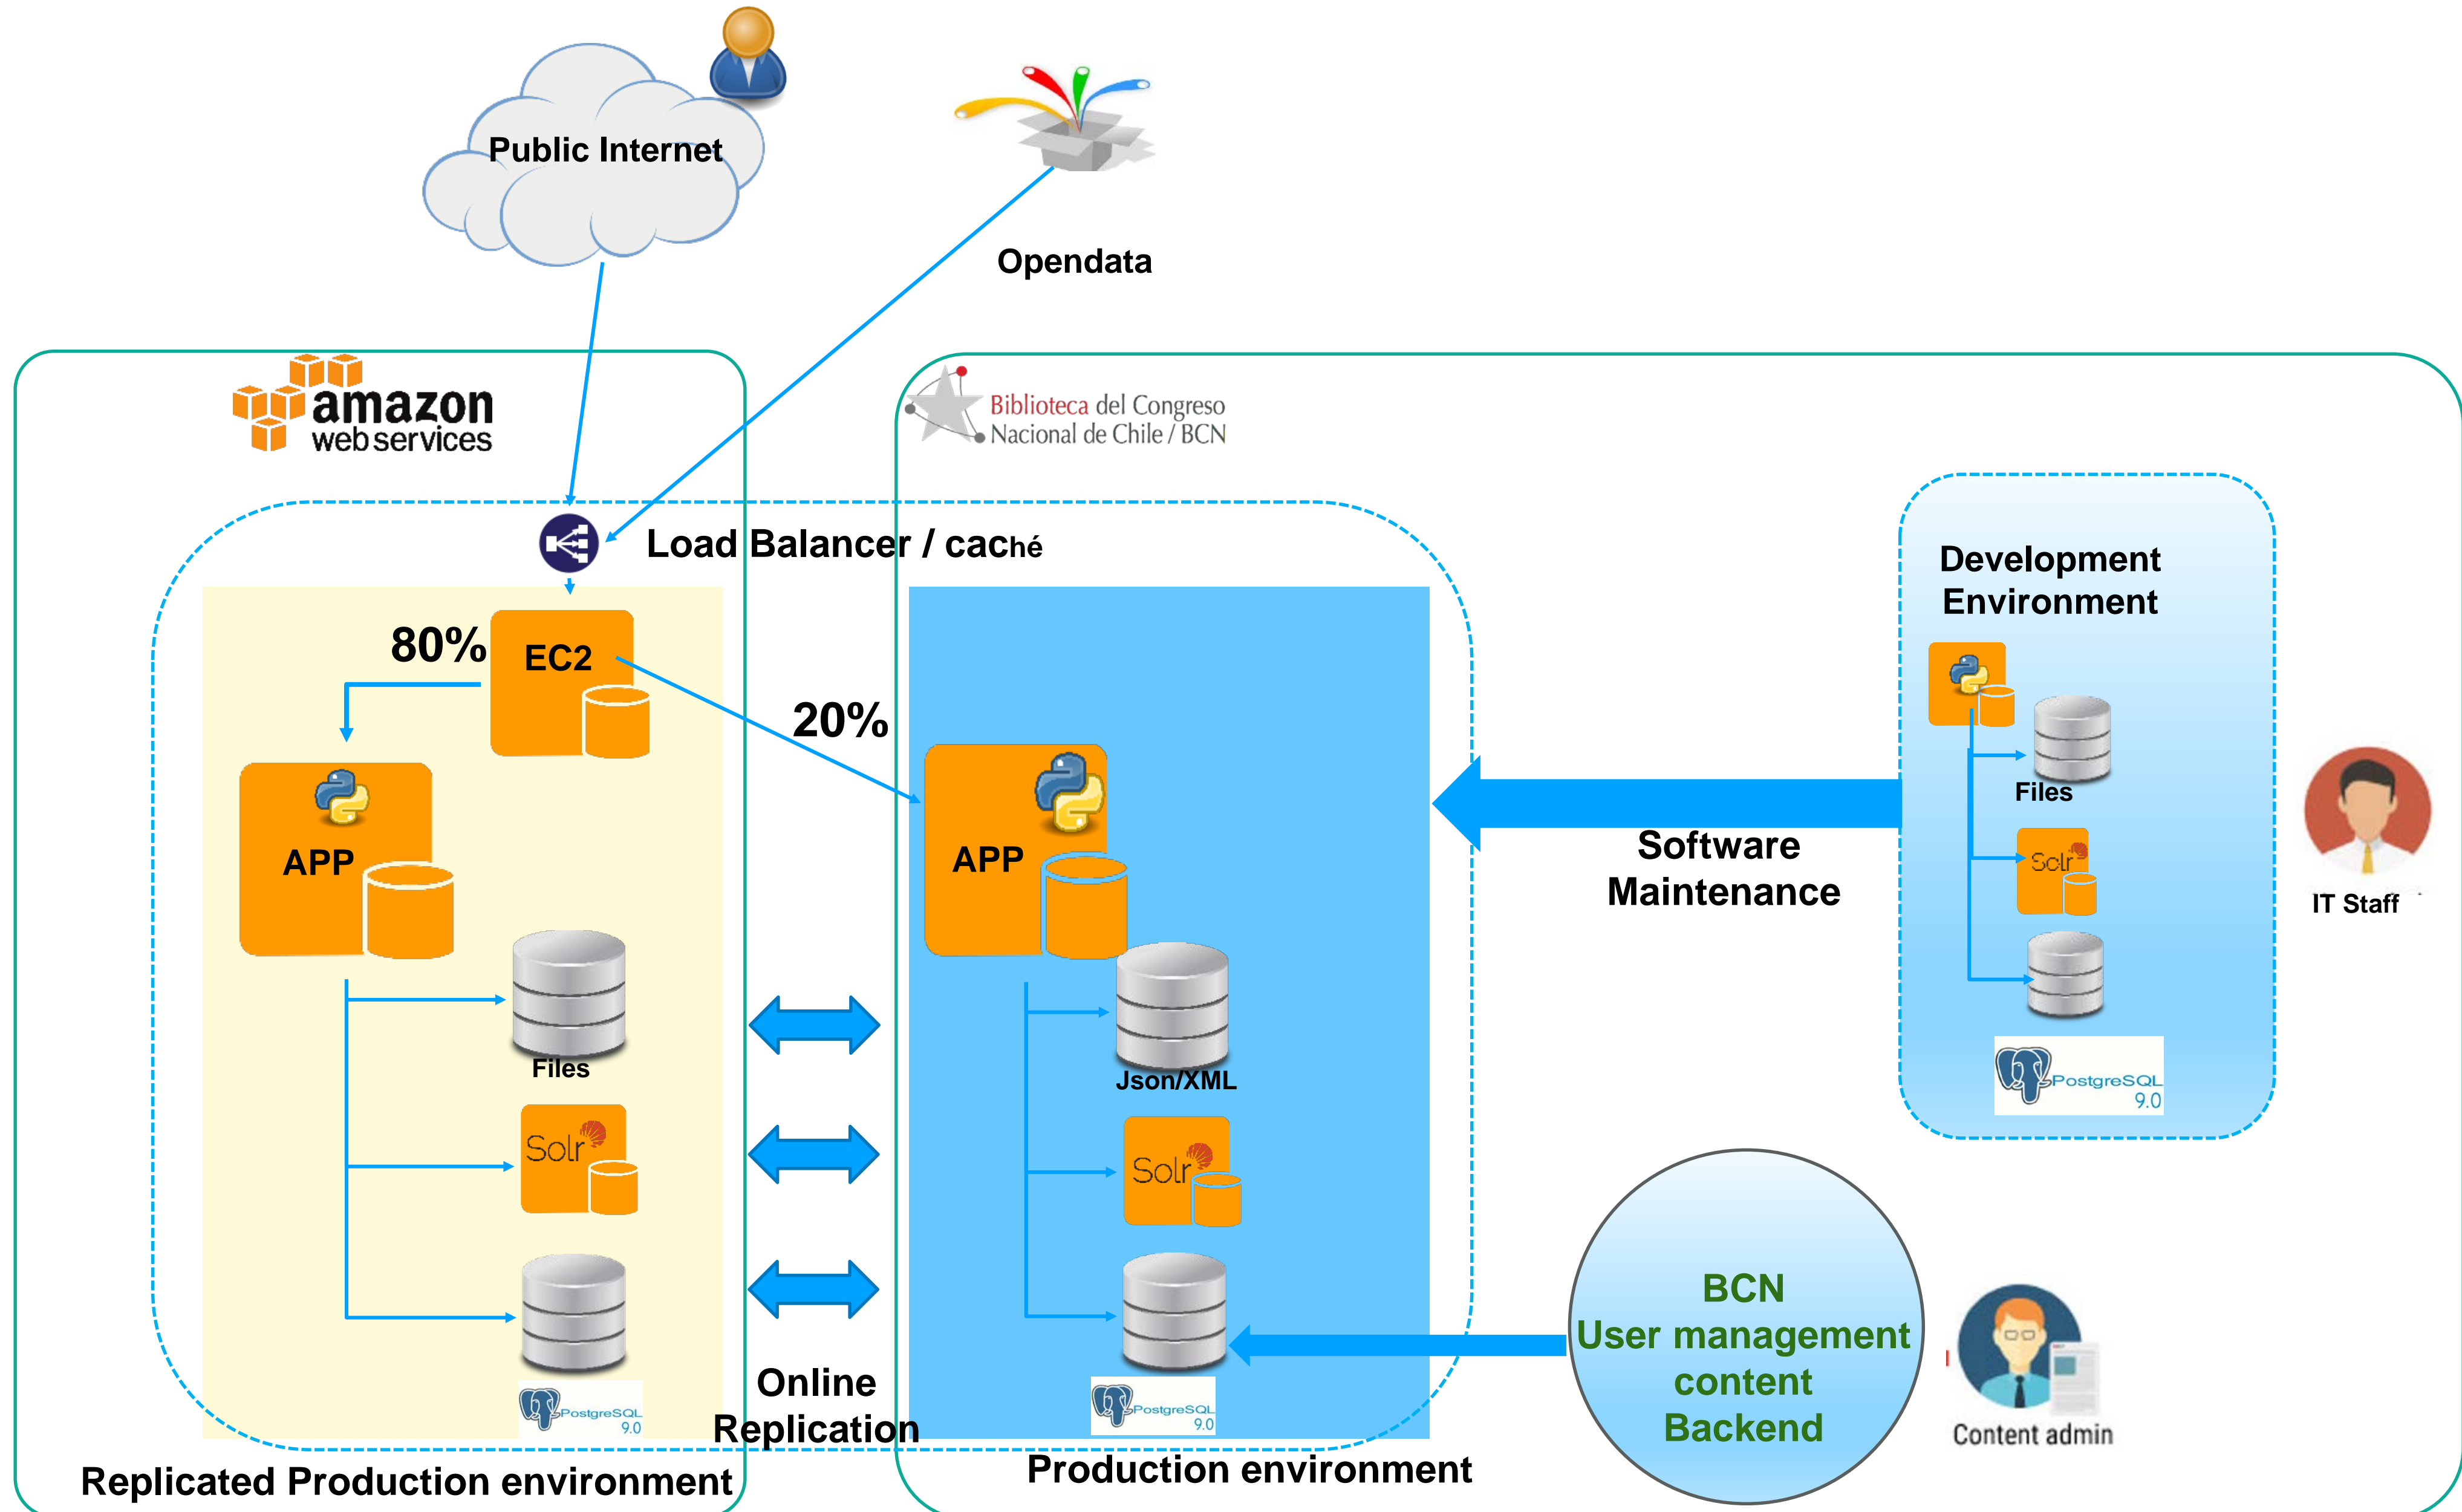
Public Internet

Opendata

amazon web services

Biblioteca del Congreso Nacional de Chile / BCN

Load Balancer / caché

80%

EC2

20%

APP

APP

Files

Solr

PostgreSQL 9.0

Json/XML

Solr

PostgreSQL 9.0

Online Replication

Development Environment

Files

Solr

PostgreSQL 9.0

IT Staff

Software Maintenance

BCN
User management content Backend

Content admin

Replicated Production environment

Production environment